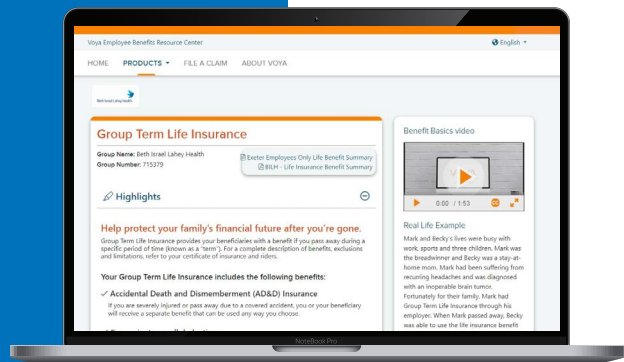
Voya Employee Benefits Resource Center

English

HOME PRODUCTS FILE A CLAIM ABOUT VOYA

Beth Israel Lahey Health

Group Term Life Insurance

Group Name: Beth Israel Lahey Health
Group Number: 715379

Exeter Employees Only Life Benefit Summary
BILH - Life Insurance Benefit Summary

Highlights

Help protect your family's financial future after you're gone.

Group Term Life Insurance provides your beneficiaries with a benefit if you pass away during a specific period of time (known as a "term"). For a complete description of benefits, exclusions and limitations, refer to your certificate of insurance and riders.

Your Group Term Life Insurance includes the following benefits:

✓ Accidental Death and Dismemberment (AD&D) Insurance

If you are severely injured or pass away due to a covered accident, you or your beneficiary will receive a separate benefit that can be used any way you choose.

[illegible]

Benefit Basics video

0:00 / 1:53

Real Life Example

Mark and Becky's lives were busy with work, sports and three children. Mark was the breadwinner and Becky was a stay-at-home mom. Mark had been suffering from recurring headaches and was diagnosed with an inoperable brain tumor. Fortunately for their family, Mark had Group Term Life Insurance through his employer. When Mark passed away, Becky was able to use the life insurance benefit

NoteBook Pro